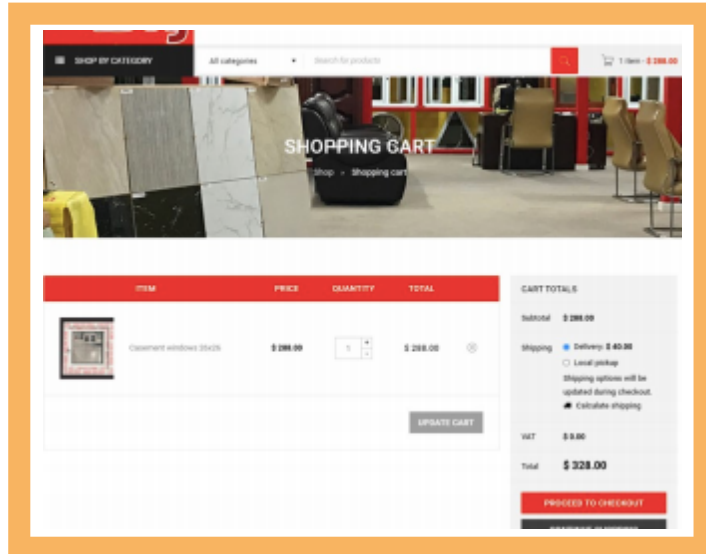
SHOP BY CATEGORY

All categories

Search for products

1 item - $ 288.00

SHOPPING CART

Shop » Shopping cart

| ITEM | PRICE | QUANTITY | TOTAL |
|---|---|---|---|
| Casement windows 35x26 | $ 288.00 | 1 | $ 288.00 |

UPDATE CART

CART TOTALS

Subtotal $ 288.00

Shipping Delivery: $ 40.00

Local pickup

Shipping options will be updated during checkout.

Calculate shipping

VAT $ 0.00

Total $ 328.00

PROCEED TO CHECKOUT

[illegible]